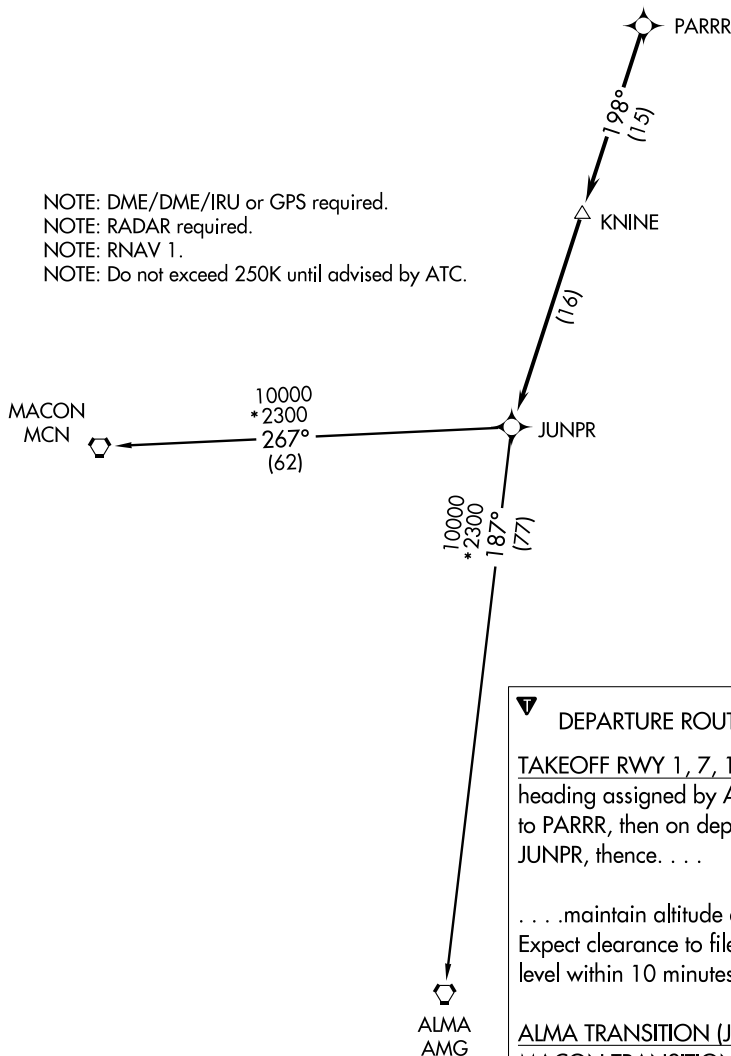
PARRR

198°
(15)

NOTE: DME/DME/IRU or GPS required.
NOTE: RADAR required.
NOTE: RNAV 1.
NOTE: Do not exceed 250K until advised by ATC.

KNINE

(16)

MACON
MCN

10000
*2300
267°
(62)

JUNPR

10000
*2300
187°
(77)

DEPARTURE ROUT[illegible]

TAKEOFF RWY 1, 7, 1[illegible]
heading assigned by A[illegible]
to PARRR, then on dep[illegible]
JUNPR, thence. . . .

. . . .maintain altitude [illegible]
Expect clearance to file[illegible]
level within 10 minutes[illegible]

ALMA
AMG

ALMA TRANSITION (J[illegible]
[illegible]